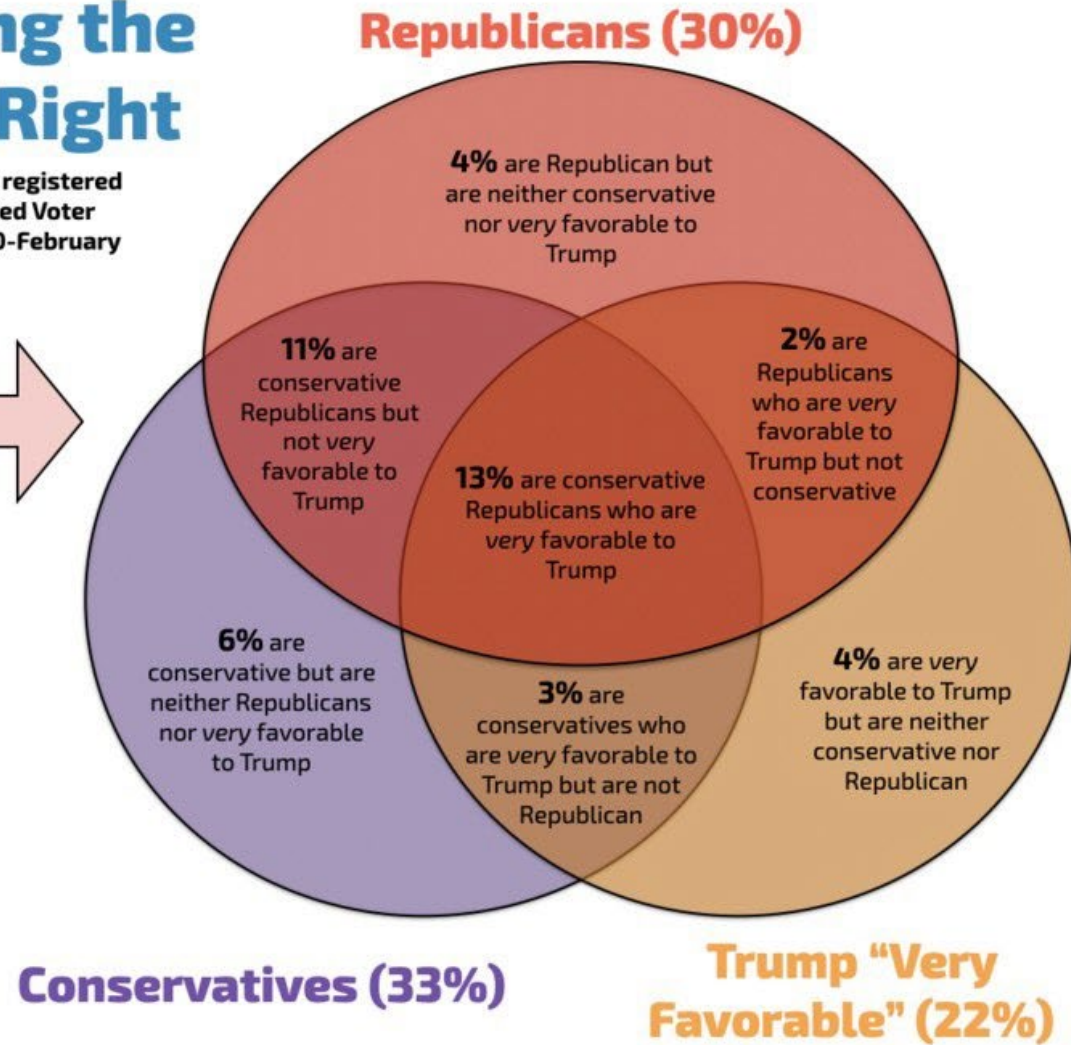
ng the
Right

registered
ed Voter
0-February

Republicans (30%)

4% are Republican but are neither conservative nor very favorable to Trump

11% are conservative Republicans but not very favorable to Trump

2% are Republicans who are very favorable to Trump but not conservative

13% are conservative Republicans who are very favorable to Trump

6% are conservative but are neither Republicans nor very favorable to Trump

3% are conservatives who are very favorable to Trump but are not Republican

4% are very favorable to Trump but are neither conservative nor Republican

Conservatives (33%)

Trump "Very Favorable" (22%)